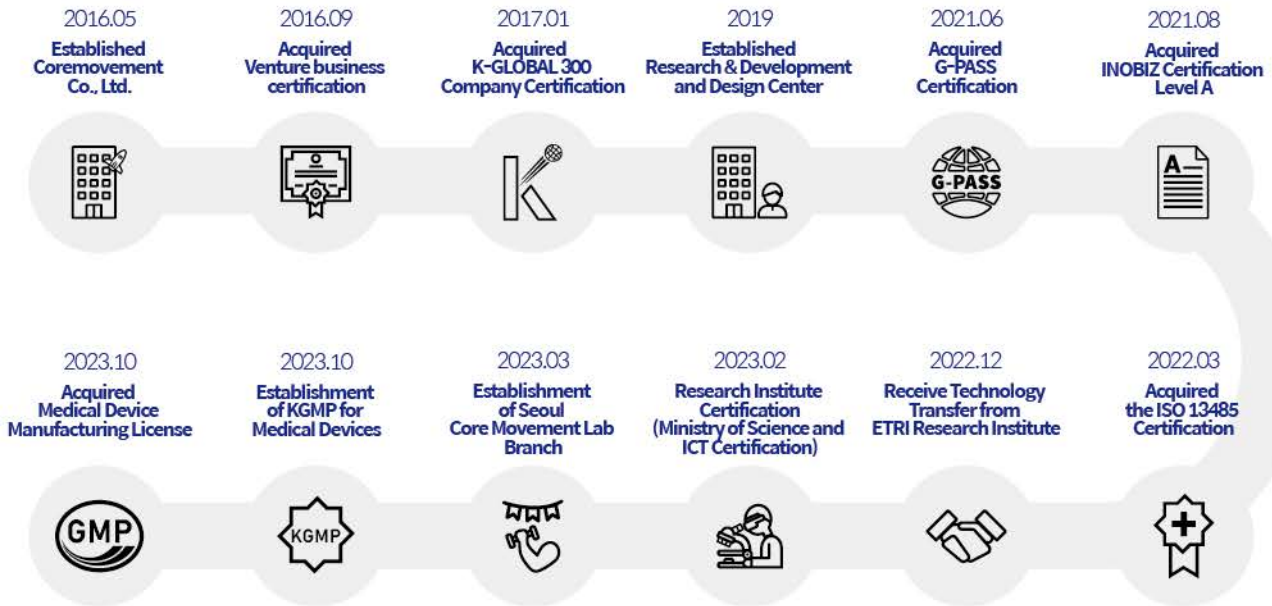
2016.05
Established Coremovement Co., Ltd.

2016.09
Acquired Venture business certification

2017.01
Acquired K-GLOBAL 300 Company Certification

2019
Established Research & Development and Design Center

2021.06
Acquired G-PASS Certification

G-PASS

2021.08
Acquired INOBIZ Certification Level A

A

2023.10
Acquired Medical Device Manufacturing License

GMP

2023.10
Establishment of KGMP for Medical Devices

KGMP

2023.03
Establishment of Seoul Core Movement Lab Branch

2023.02
Research Institute Certification (Ministry of Science and ICT Certification)

2022.12
Receive Technology Transfer from ETRI Research Institute

2022.03
Acquired the ISO 13485 Certification